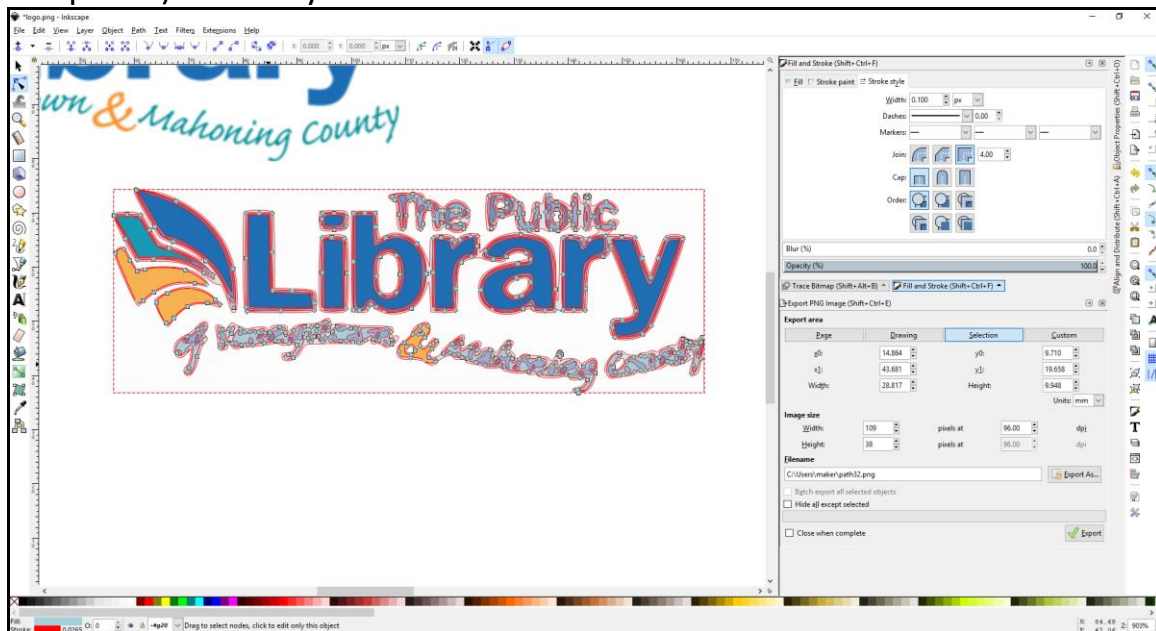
*logo.png - Inkscape
File Edit View Layer Object Path Text Filters Extensions Help
X: 0.000 Y: 0.000 px

wn & Mahoning County

The Public
Library
of Youngstown & Mahoning County

Fill and Stroke (Shift+Ctrl+F)
Fill Stroke paint Stroke style
Width: 0.100 px
Dashes: 0.00
Markers:
Join: 4.00
Cap:
Order:
Blur (%) 0.0
Opacity (%) 100.0
Trace Bitmap (Shift+Alt+B) Fill and Stroke (Shift+Ctrl+F)
Export PNG Image (Shift+Ctrl+E)
Export area
Page Drawing Selection Custom
x0: 14.864 y0: 9.710
x1: 43.681 y1: 19.658
Width: 28.817 Height: 9.948
Units: mm
Image size
Width: 109 pixels at 96.00 dpi
Height: 38 pixels at 96.00 dpi
Filename
C:\Users\maker\path32.png
Export As...
Batch export all selected objects
Hide all except selected
Close when complete
Export

Object Properties (Shift+Ctrl+O)
Align and Distribute (Shift+Ctrl+A)

Fill:
Stroke: 0.0265 O: 0
-#g20 Drag to select nodes, click to edit only this object
X: 84.68 Y: 47.06 Z: 903%